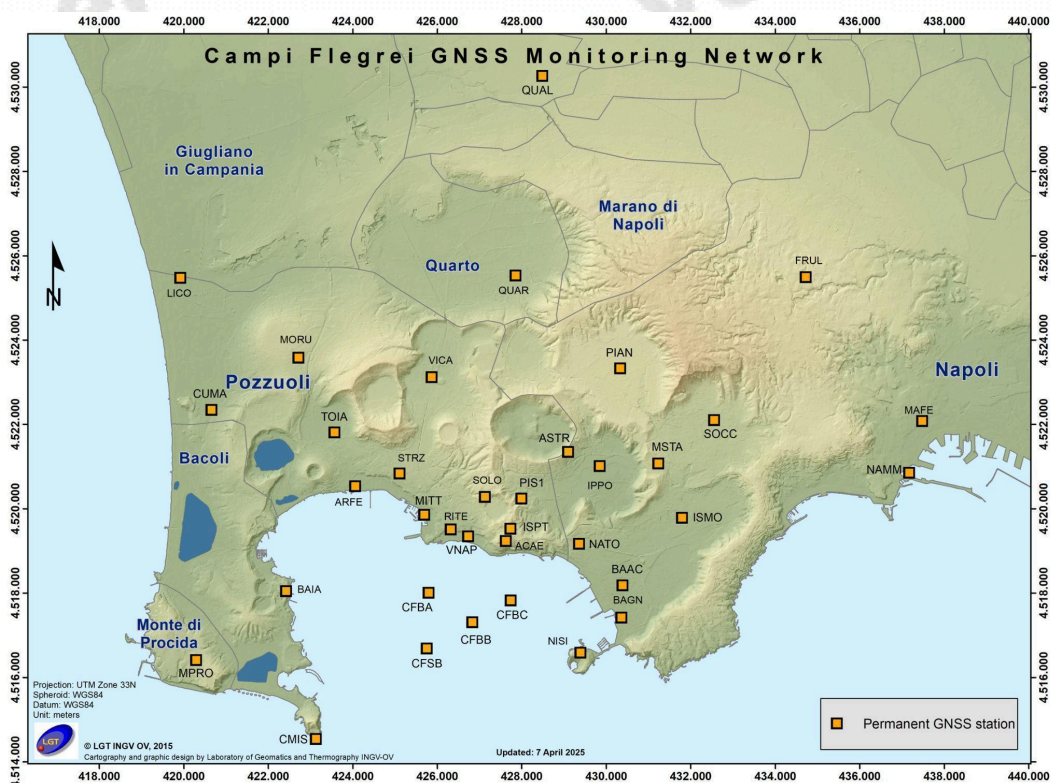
418.000 420.000 422.000 424.000 426.000 428.000 430.000 432.000 434.000 436.000 438.000 440.000

Campi Flegrei GNSS Monitoring Network

4.530.000
4.528.000
4.526.000
4.524.000
4.522.000
4.520.000
4.518.000
4.516.000
4.514.000

QUAL

Giugliano in Campania

Marano di Napoli

Quarto

N

LICO

QUAR

FRUL

MORU

PIAN

Pozzuoli

VICA

Napoli

CUMA

TOIA

SOCC

MAFE

Bacoli

ASTR

STRZ

MSTA

IPPO

NAMM

ARFE

SOLO

PIS1

MITT

RITE

ISPT

ISMO

VNAP

ACAE

NATO

BAIA

BAAC

CFBA

CFBC

BAGN

CFBB

Monte di Procida

NISI

CFSB

MPRO

Projection: UTM Zone 33N
Spheroid: WGS84
Datum: WGS84
Unit: meters

LGT

© LGT INGV OV, 2015
Cartography and graphic design by Laboratory of Geomatics and Thermography INGV-OV

CMIS

Updated: 7 April 2025

Permanent GNSS station

418.000 420.000 422.000 424.000 426.000 428.000 430.000 432.000 434.000 436.000 438.000 440.000